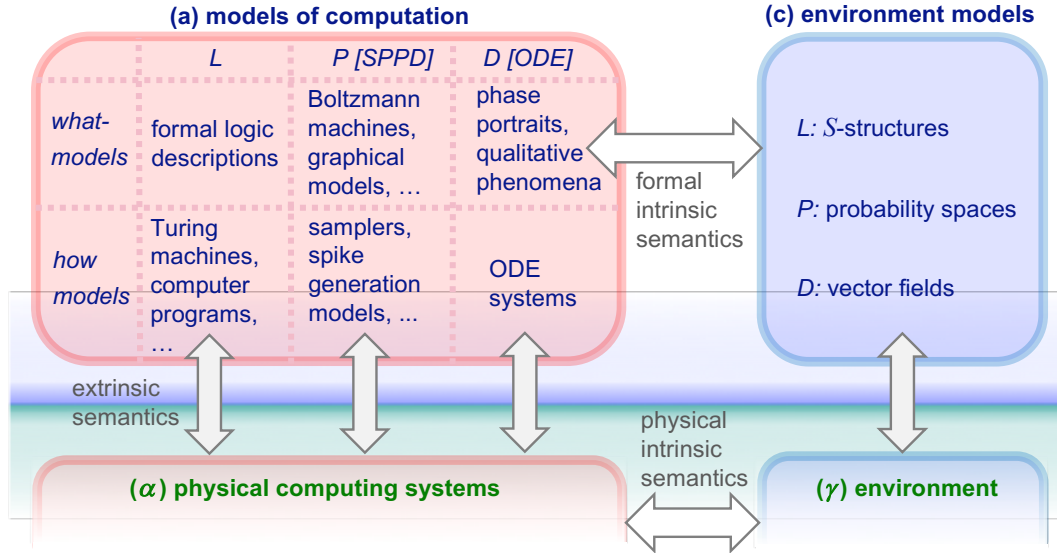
(a) models of computation

| | L | P [SPPD] | D [ODE] |
|---|---|---|---|
| what-models | formal logic descriptions | Boltzmann machines, graphical models, … | phase portraits, qualitative phenomena |
| how models | Turing machines, computer programs, … | samplers, spike generation models, ... | ODE systems |

(c) environment models

$L$: $\mathcal{S}$-structures

$P$: probability spaces

$D$: vector fields

formal intrinsic semantics

extrinsic semantics

physical intrinsic semantics

($\alpha$) physical computing systems

($\gamma$) environment